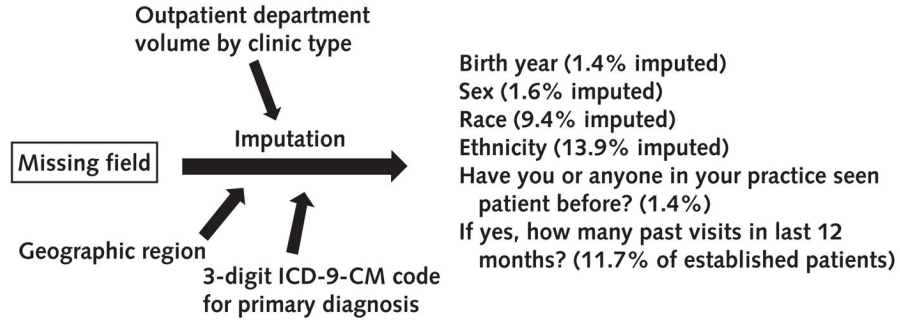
Outpatient department volume by clinic type

Missing field

Imputation

Geographic region

3-digit ICD-9-CM code for primary diagnosis

Birth year (1.4% imputed)
Sex (1.6% imputed)
Race (9.4% imputed)
Ethnicity (13.9% imputed)
Have you or anyone in your practice seen patient before? (1.4%)
If yes, how many past visits in last 12 months? (11.7% of established patients)